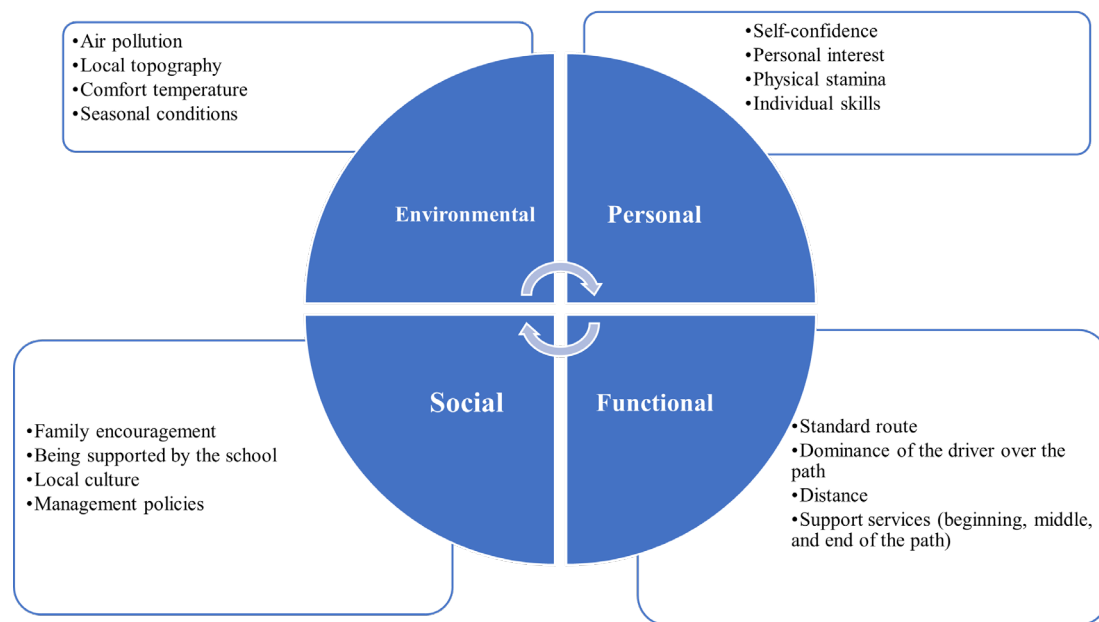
•Air pollution
•Local topography
•Comfort temperature
•Seasonal conditions

•Self-confidence
•Personal interest
•Physical stamina
•Individual skills

Environmental

Personal

Social

Functional

•Family encouragement
•Being supported by the school
•Local culture
•Management policies

•Standard route
•Dominance of the driver over the path
•Distance
•Support services (beginning, middle, and end of the path)